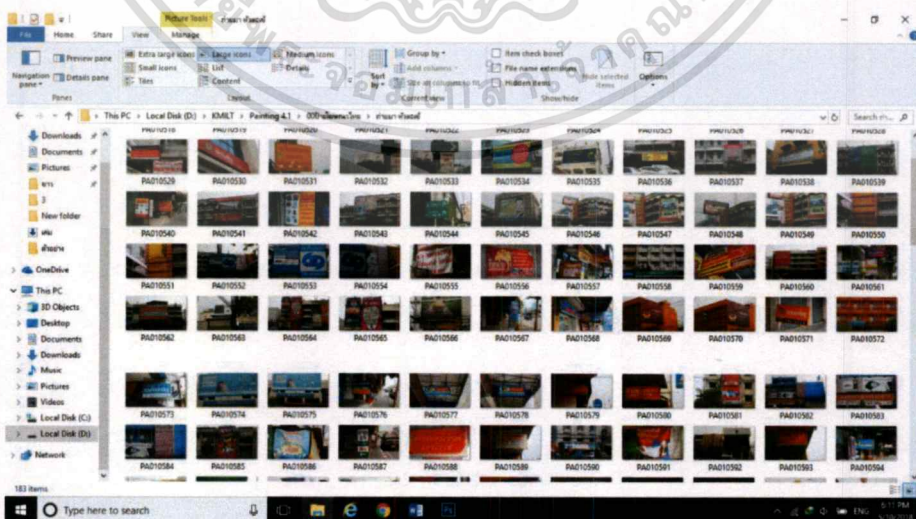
Picture Tools

File Home Share View Manage

Navigation pane Preview pane Details pane Extra large icons Large icons Medium icons Small icons List Details Tiles Content Sort by Group by Add columns Size all columns to fit Item check boxes File name extensions Hidden items Hide selected items Options

Panes Layout Current view Show/hide

This PC > Local Disk (D:) > KMILT > Painting 4.1 > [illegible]

Search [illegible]

Downloads
Documents
Pictures
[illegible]
3
New folder
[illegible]
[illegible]
OneDrive
This PC
3D Objects
Desktop
Documents
Downloads
Music
Pictures
Videos
Local Disk (C:)
Local Disk (D:)
Network

PA010529 PA010530 PA010531 PA010532 PA010533 PA010534 PA010535 PA010536 PA010537 PA010538 PA010539
PA010540 PA010541 PA010542 PA010543 PA010544 PA010545 PA010546 PA010547 PA010548 PA010549 PA010550
PA010551 PA010552 PA010553 PA010554 PA010555 PA010556 PA010557 PA010558 PA010559 PA010560 PA010561
PA010562 PA010563 PA010564 PA010565 PA010566 PA010567 PA010568 PA010569 PA010570 PA010571 PA010572
PA010573 PA010574 PA010575 PA010576 PA010577 PA010578 PA010579 PA010580 PA010581 PA010582 PA010583
PA010584 PA010585 PA010586 PA010587 PA010588 PA010589 PA010590 PA010591 PA010592 PA010593 PA010594

183 items

Type here to search

ENG 5:17 PM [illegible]